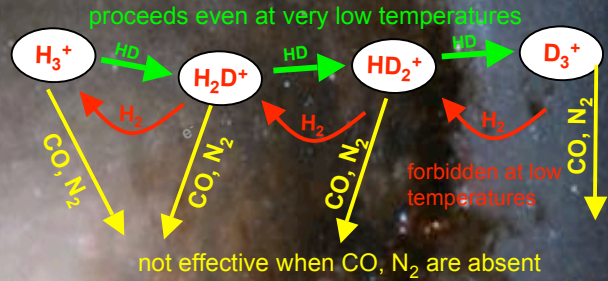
proceeds even at very low temperatures

$H_3^+$ HD $H_2D^+$ HD $HD_2^+$ HD $D_3^+$

$H_2$ $H_2$ $H_2$

CO, $N_2$ CO, $N_2$ CO, $N_2$ CO, $N_2$

forbidden at low temperatures

not effective when CO, $N_2$ are absent